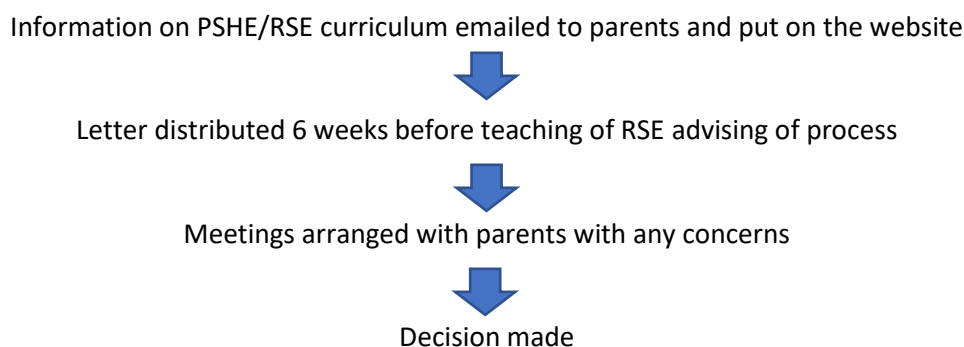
Information on PSHE/RSE curriculum emailed to parents and put on the website

Letter distributed 6 weeks before teaching of RSE advising of process

Meetings arranged with parents with any concerns

Decision made